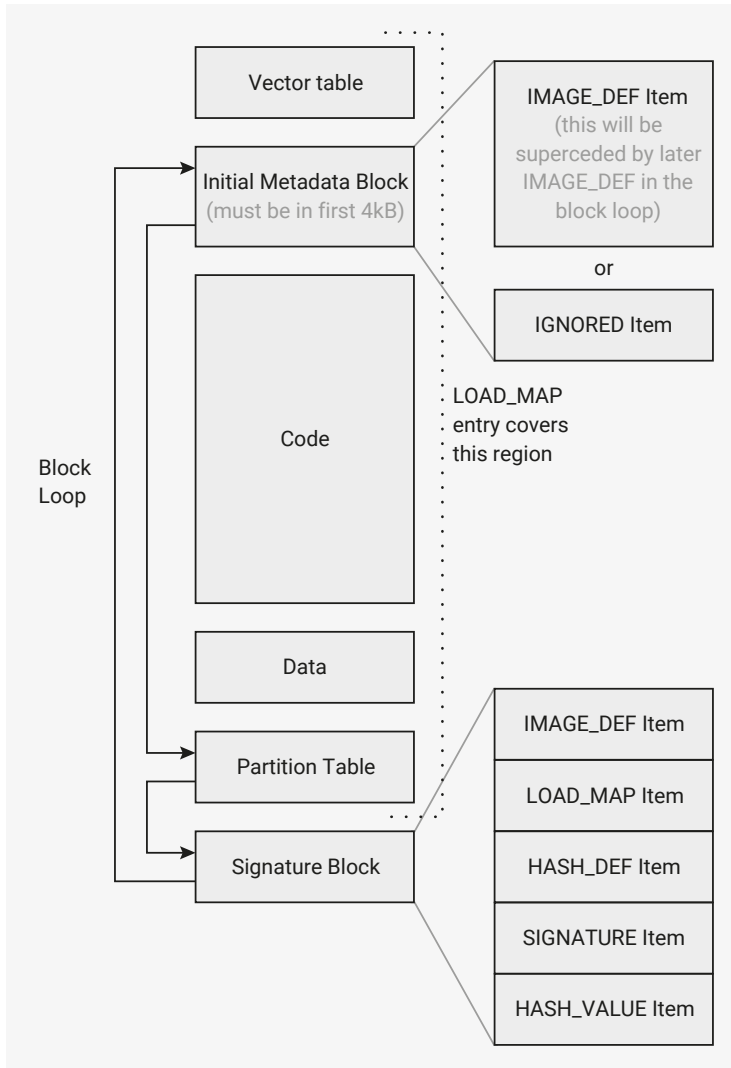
Vector table

IMAGE_DEF Item
(this will be superceded by later IMAGE_DEF in the block loop)

Initial Metadata Block
(must be in first 4kB)

or

IGNORED Item

LOAD_MAP entry covers this region

Code

Block Loop

Data

IMAGE_DEF Item

Partition Table

LOAD_MAP Item

Signature Block

HASH_DEF Item

SIGNATURE Item

HASH_VALUE Item